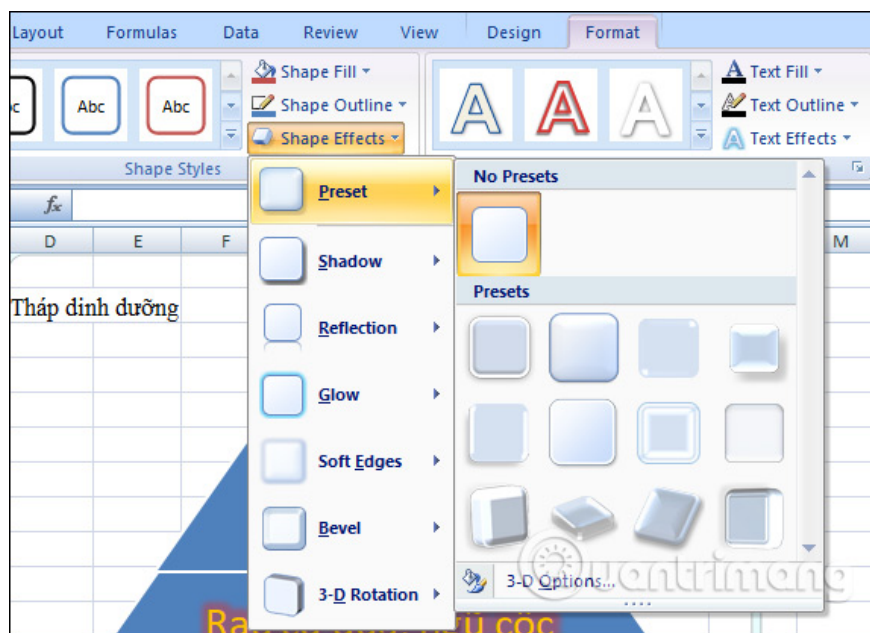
Layout Formulas Data Review View Design Format

bc Abc Abc

Shape Fill ▾
Shape Outline ▾
Shape Effects ▾

Text Fill ▾
Text Outline ▾
Text Effects ▾

Shape Styles

fx

D E F M

Tháp dinh dưỡng

Preset
Shadow
Reflection
Glow
Soft Edges
Bevel
3-D Rotation

No Presets

Presets

3-D Options...

Rau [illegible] cốc

quantrimang